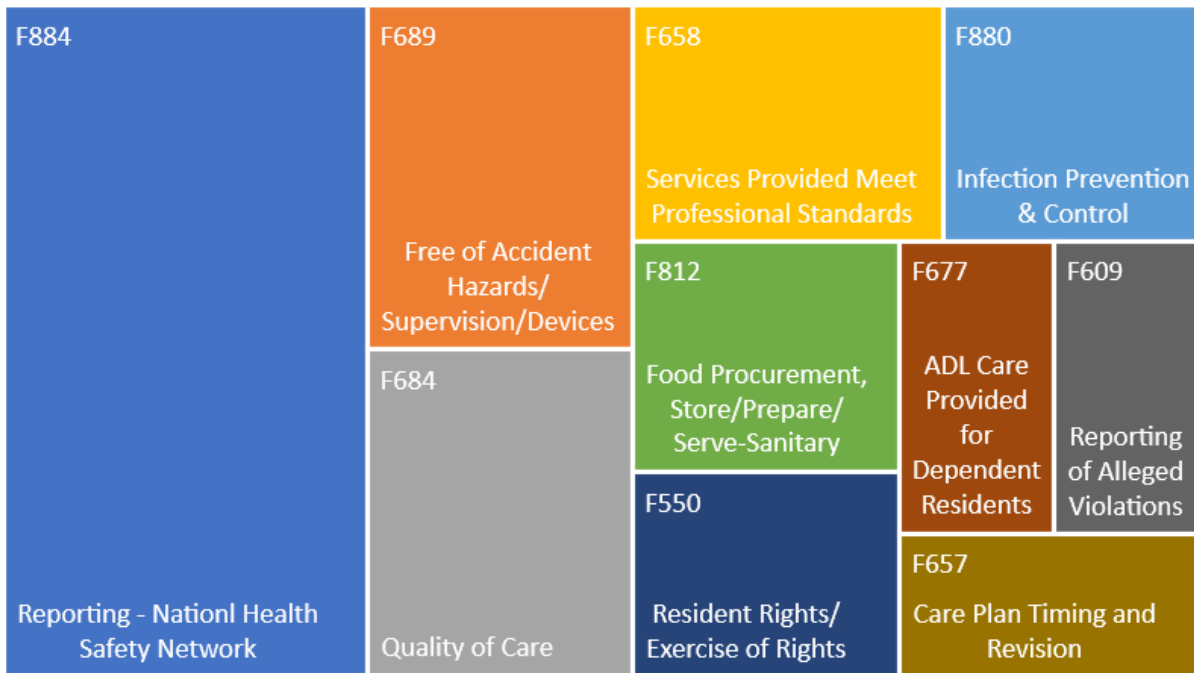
F884

Reporting - Nationl Health Safety Network

F689

Free of Accident Hazards/ Supervision/Devices

F684

Quality of Care

F658

Services Provided Meet Professional Standards

F880

Infection Prevention & Control

F812

Food Procurement, Store/Prepare/ Serve-Sanitary

F677

ADL Care Provided for Dependent Residents

F609

Reporting of Alleged Violations

F550

Resident Rights/ Exercise of Rights

F657

Care Plan Timing and Revision